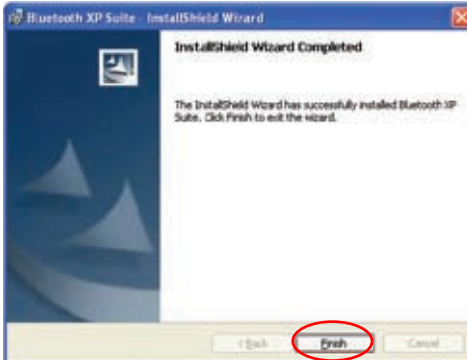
Bluetooth XP Suite - InstallShield Wizard

InstallShield Wizard Completed

The InstallShield Wizard has successfully installed Bluetooth XP Suite. Click Finish to exit the wizard.

< Back

Finish

Cancel